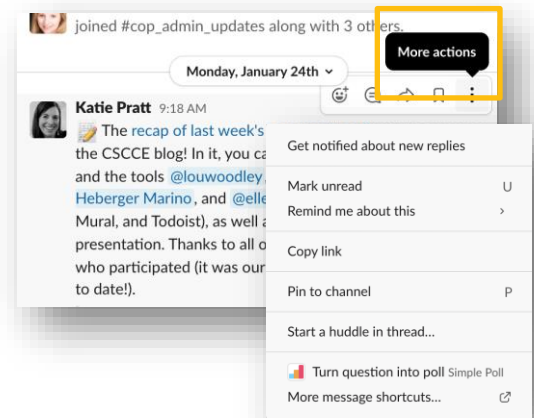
joined #cop_admin_updates along with 3 others.

Monday, January 24th

More actions

Katie Pratt 9:18 AM
The recap of last week's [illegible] the CSCCE blog! In it, you ca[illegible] and the tools @louwoodley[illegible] Heberger Marino, and @elle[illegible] Mural, and Todoist), as well a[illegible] presentation. Thanks to all o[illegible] who participated (it was our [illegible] to date!).

Get notified about new replies
Mark unread U
Remind me about this ›
Copy link
Pin to channel P
Start a huddle in thread…
Turn question into poll Simple Poll
More message shortcuts…